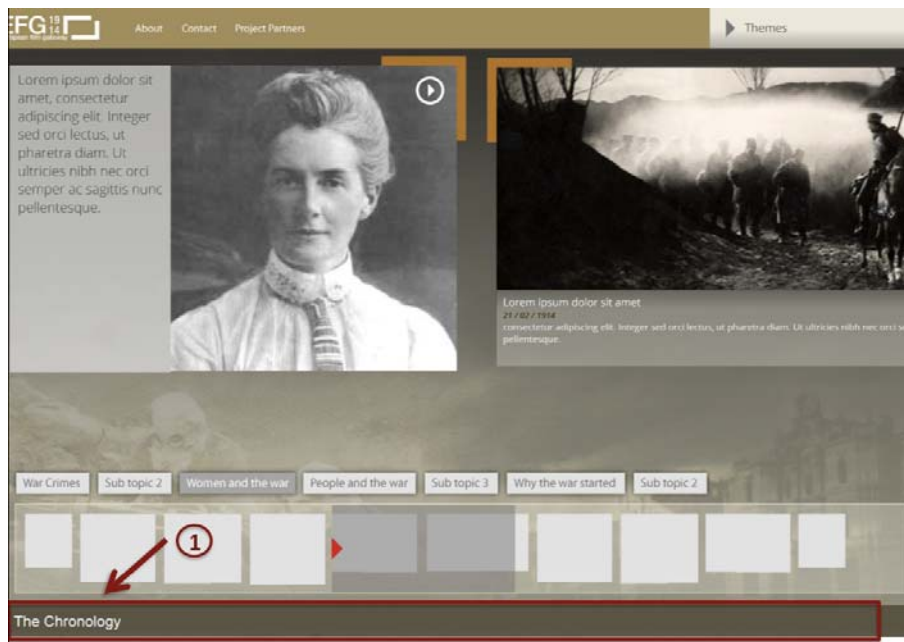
EFG 19 14

About Contact Project Partners

Themes

Lorem ipsum dolor sit amet, consectetur adipiscing elit. Integer sed orci lectus, ut pharetra diam. Ut ultricies nibh nec orci semper ac sagittis nunc pellentesque.

Lorem ipsum dolor sit amet
21 / 02 / 1914
consectetur adipiscing elit. Integer sed orci lectus, ut pharetra diam. Ut ultricies nibh nec orci se pellentesque.

War Crimes | Sub topic 2 | Women and the war | People and the war | Sub topic 3 | Why the war started | Sub topic 2

1

The Chronology